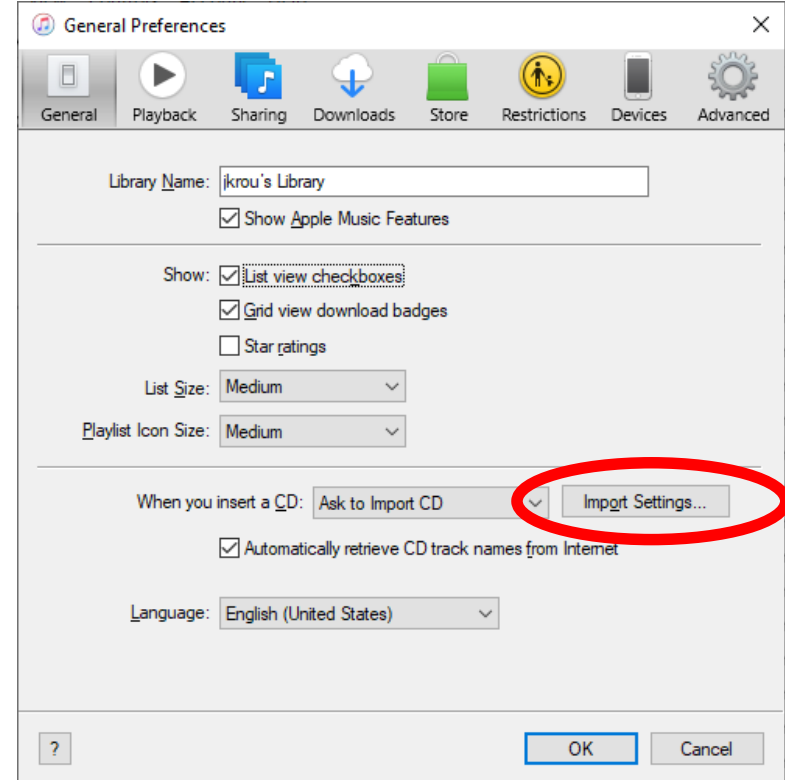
General Preferences

×

General Playback Sharing Downloads Store Restrictions Devices Advanced

Library Name: jkrou's Library

Show Apple Music Features

Show: List view checkboxes

Grid view download badges

Star ratings

List Size: Medium

Playlist Icon Size: Medium

When you insert a CD: Ask to Import CD

Import Settings...

Automatically retrieve CD track names from Internet

Language: English (United States)

?

OK

Cancel